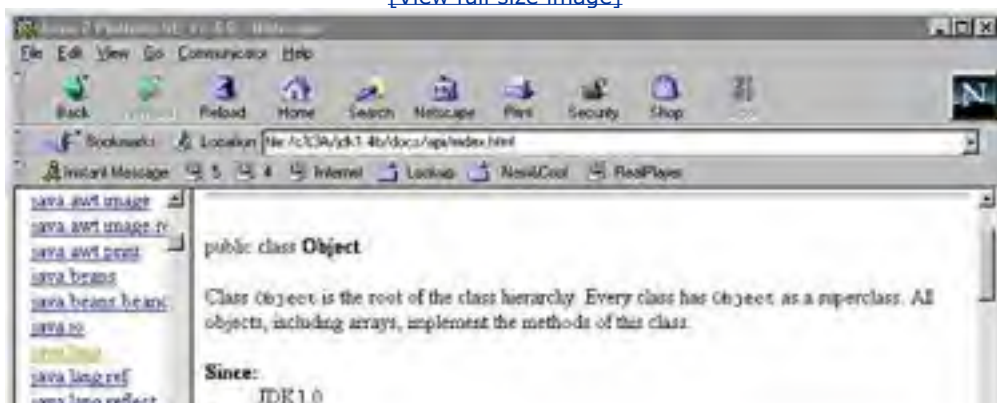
[View full size image]

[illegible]

File Edit View Go Communicator Help

Back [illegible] Reload Home Search Netscape Print Security Shop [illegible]

Bookmarks Location: file:/c:/j2/A/jdk1.4b/docs/api/index.html

Instant Message 5 4 Internet Lookup New&Cool RealPlayer

java.awt.image
java.awt.image.r
java.awt.print
java.beans
java.beans.beanc
java.io
java.lang
java.lang.ref
java.lang.reflect

public class Object

Class Object is the root of the class hierarchy. Every class has Object as a superclass. All objects, including arrays, implement the methods of this class.

Since:
JDK1.0